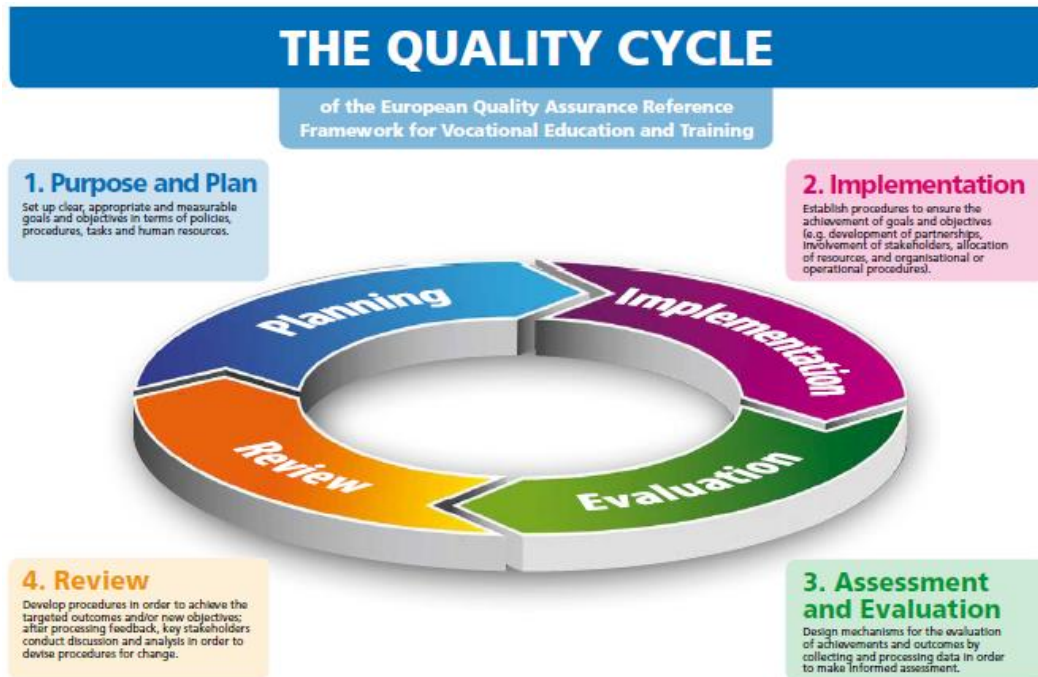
THE QUALITY CYCLE

of the European Quality Assurance Reference Framework for Vocational Education and Training

1. Purpose and Plan

Set up clear, appropriate and measurable goals and objectives in terms of policies, procedures, tasks and human resources.

2. Implementation

Establish procedures to ensure the achievement of goals and objectives (e.g. development of partnerships, involvement of stakeholders, allocation of resources, and organisational or operational procedures).

Planning

Implementation

Review

Evaluation

4. Review

Develop procedures in order to achieve the targeted outcomes and/or new objectives; after processing feedback, key stakeholders conduct discussion and analysis in order to devise procedures for change.

3. Assessment and Evaluation

Design mechanisms for the evaluation of achievements and outcomes by collecting and processing data in order to make informed assessment.